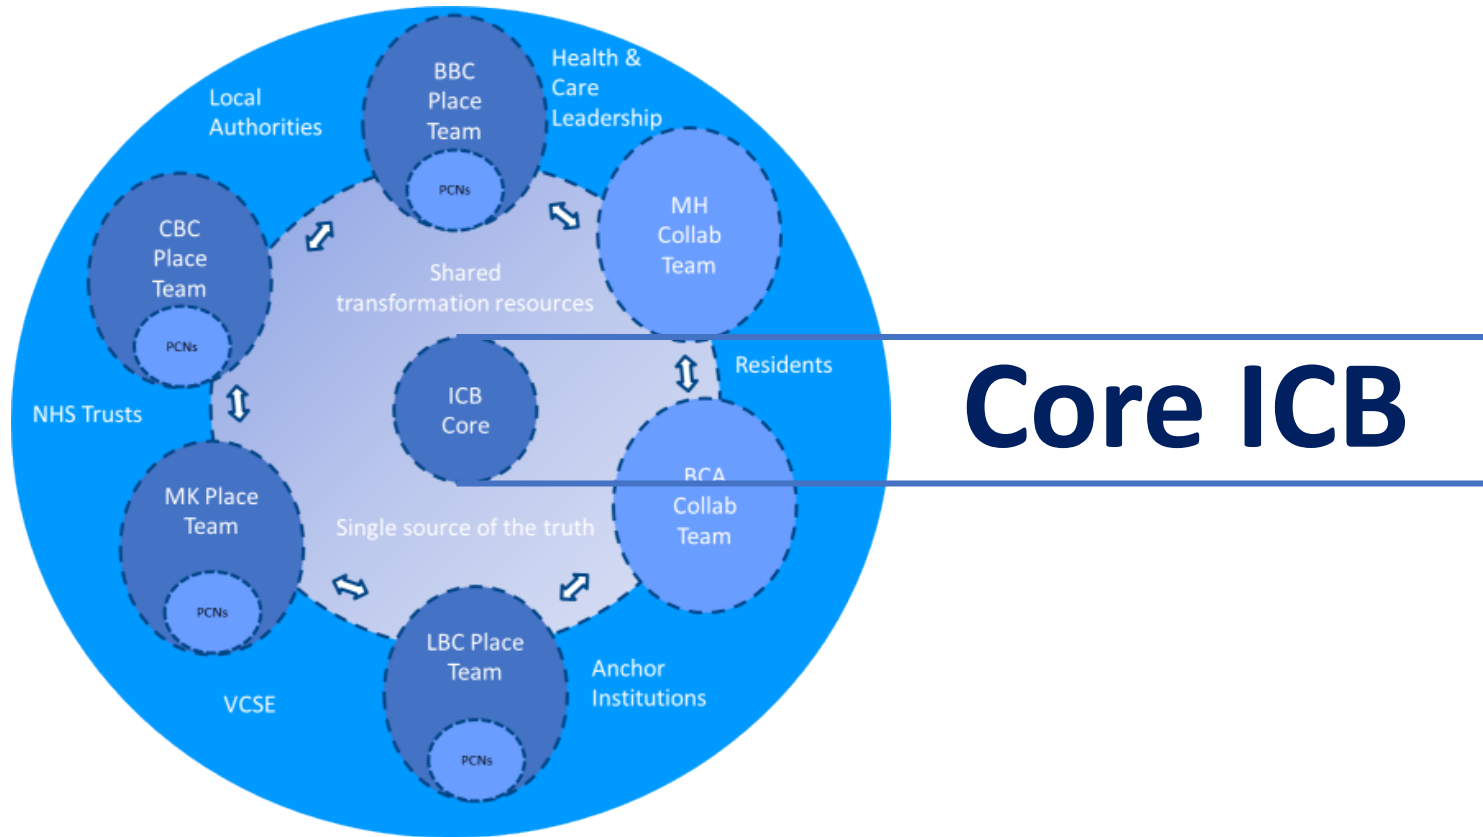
Local Authorities

BBC Place Team

PCNs

Health & Care Leadership

CBC Place Team

PCNs

Shared transformation resources

MH Collab Team

Residents

Core ICB

NHS Trusts

ICB Core

BCA Collab Team

MK Place Team

PCNs

Single source of the truth

LBC Place Team

PCNs

Anchor Institutions

VCSE